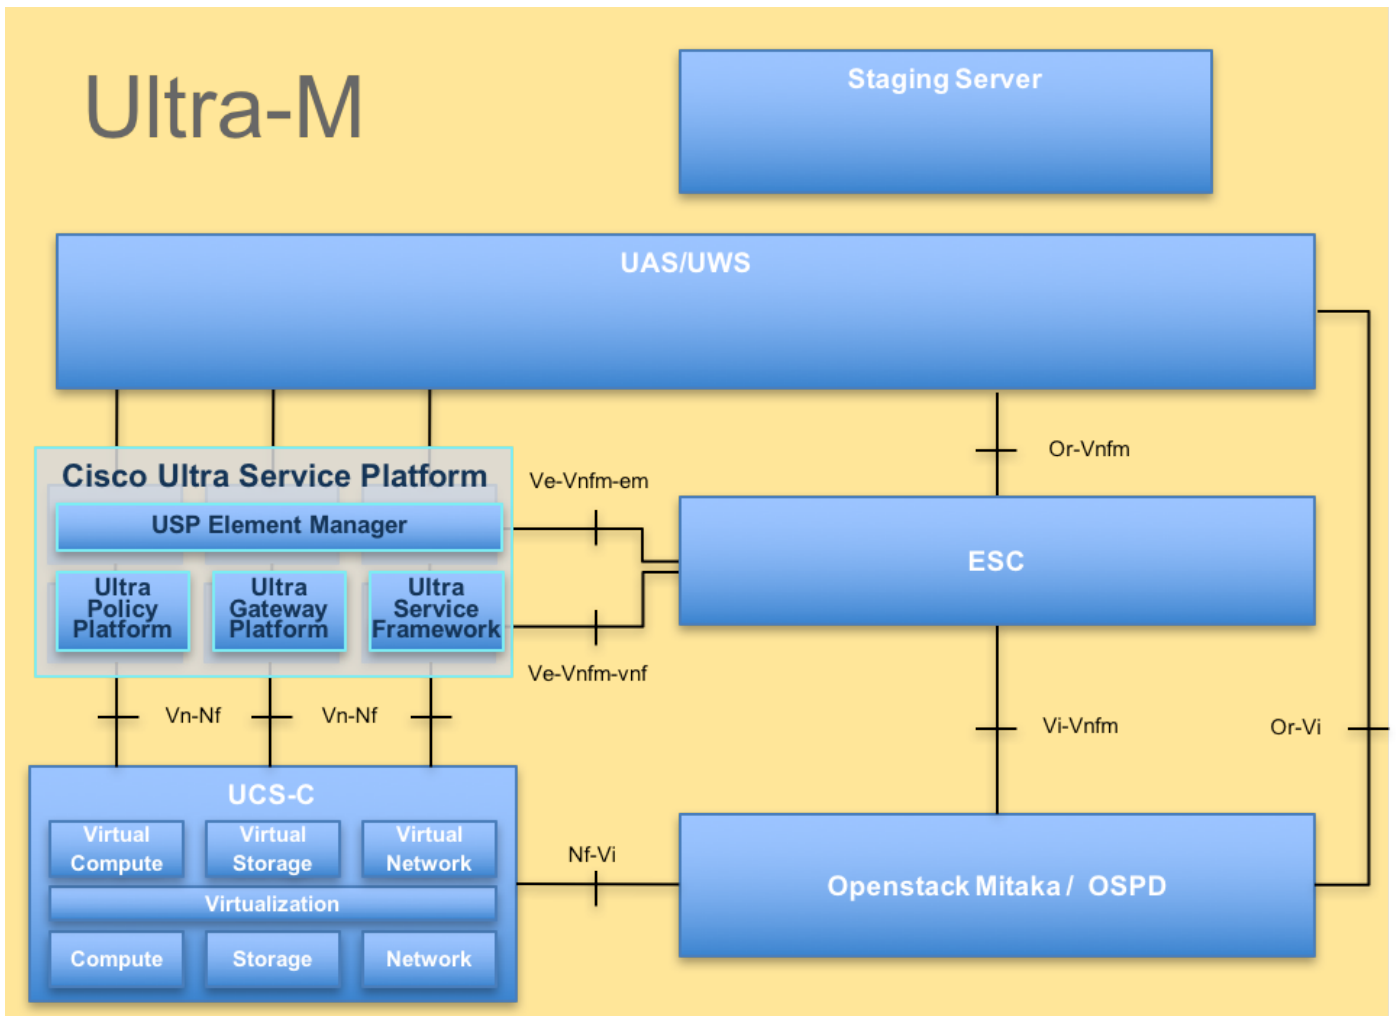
Ultra-M

Staging Server

UAS/UWS

Cisco Ultra Service Platform

USP Element Manager

Ultra Policy Platform

Ultra Gateway Platform

Ultra Service Framework

Ve-Vnfm-em

Or-Vnfm

ESC

Ve-Vnfm-vnf

Vn-Nf

Vn-Nf

Vi-Vnfm

Or-Vi

UCS-C

Virtual Compute

Virtual Storage

Virtual Network

Virtualization

Compute

Storage

Network

Nf-Vi

Openstack Mitaka / OSPD